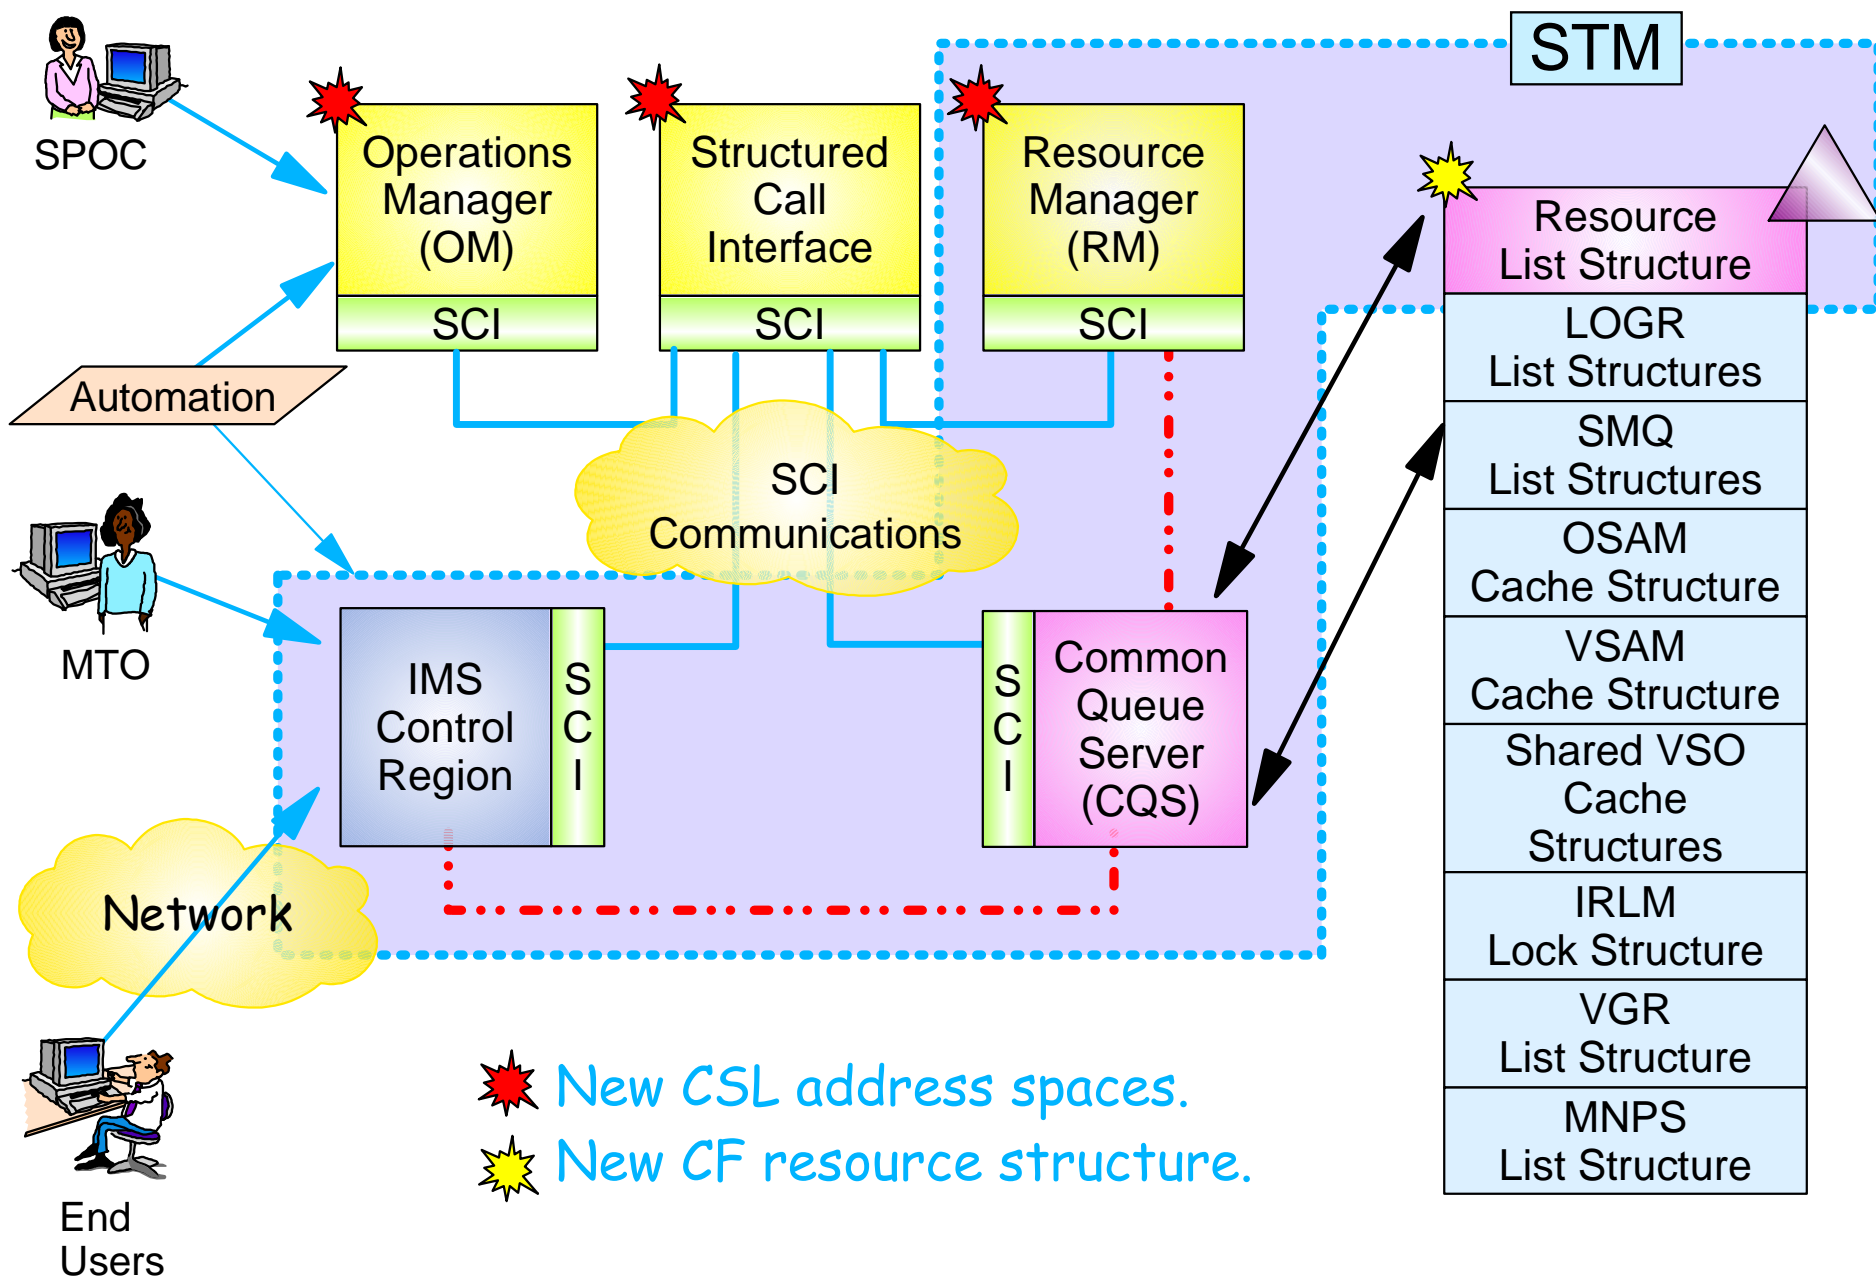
STM

SPOC

Operations Manager (OM)

SCI

Structured Call Interface

SCI

Resource Manager (RM)

SCI

Resource List Structure

LOGR List Structures

SMQ List Structures

OSAM Cache Structure

VSAM Cache Structure

Shared VSO Cache Structures

IRLM Lock Structure

VGR List Structure

MNPS List Structure

Automation

SCI Communications

MTO

IMS Control Region

S C I

S C I

Common Queue Server (CQS)

Network

End Users

New CSL address spaces.

New CF resource structure.